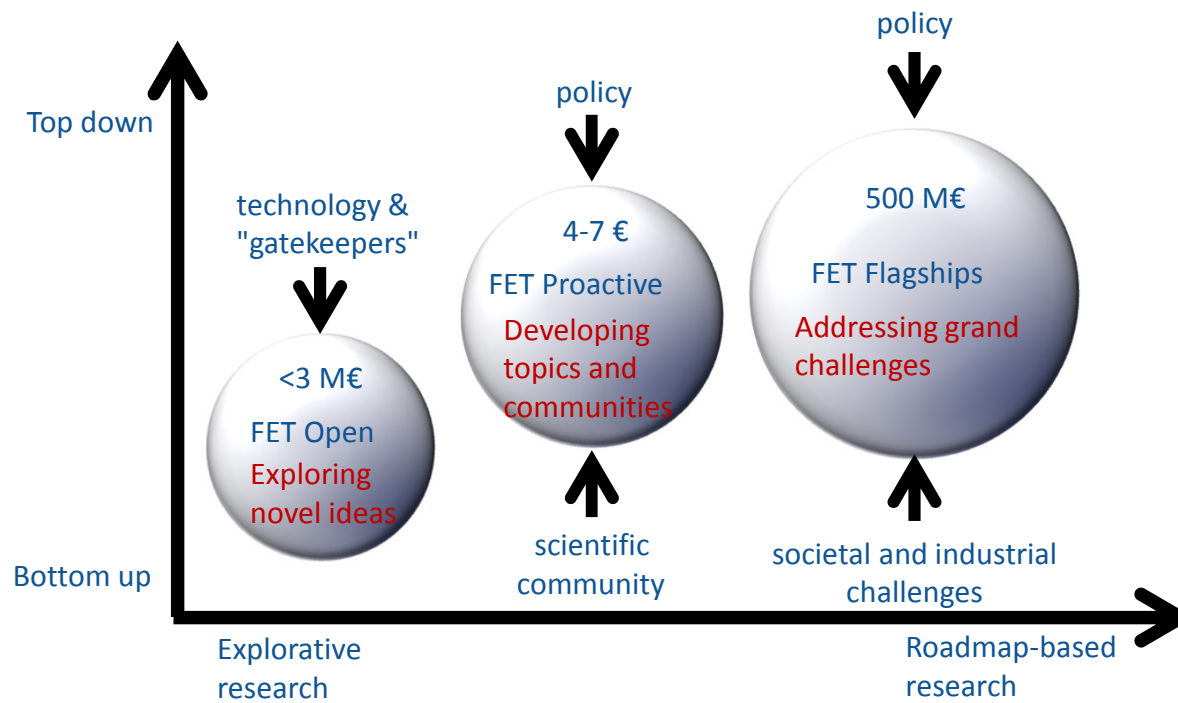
Top down

Bottom up

technology & "gatekeepers"

<3 M€

FET Open

Exploring novel ideas

policy

4-7 €

FET Proactive

Developing topics and communities

scientific community

policy

500 M€

FET Flagships

Addressing grand challenges

societal and industrial challenges

Explorative research

Roadmap-based research